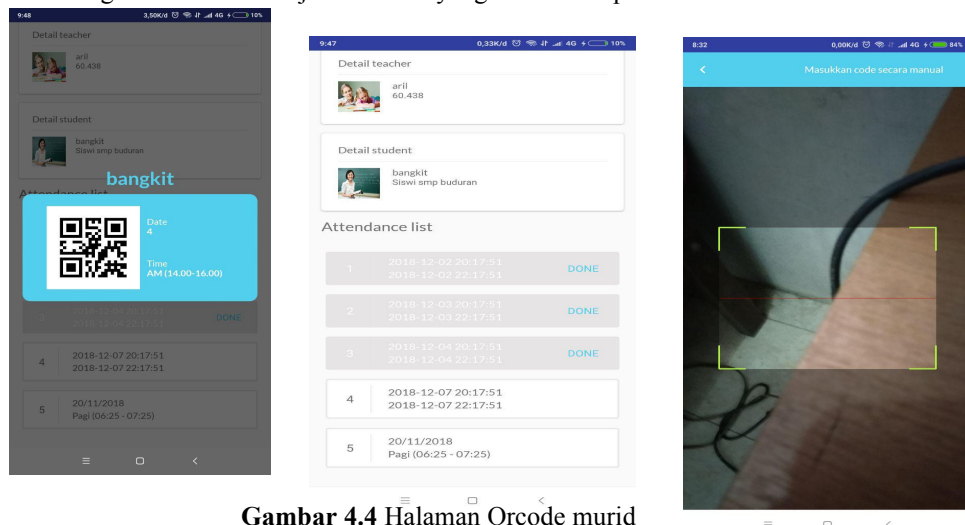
9:48 3,50K/d 4G 10%

Detail teacher
aril
60.438

Detail student
bangkit
Siswi smp buduran

bangkit

Attendance list

Date
4

Time
AM (14.00-16.00)

DONE

4 2018-12-07 20:17:51
2018-12-07 22:17:51

5 20/11/2018
Pagi (06:25 - 07:25)

9:47 0,33K/d 4G 10%

Detail teacher
aril
60.438

Detail student
bangkit
Siswi smp buduran

Attendance list

| | | |
|---|---|---|
| 1 | 2018-12-02 20:17:51 2018-12-02 22:17:51 | DONE |
| 2 | 2018-12-03 20:17:51 2018-12-03 22:17:51 | DONE |
| 3 | 2018-12-04 20:17:51 2018-12-04 22:17:51 | DONE |
| 4 | 2018-12-07 20:17:51 2018-12-07 22:17:51 | |
| 5 | 20/11/2018 Pagi (06:25 - 07:25) | |

8:32 0,00K/d 4G 84%

Masukkan code secara manual

**Gambar 4.4** Halaman Orcode murid